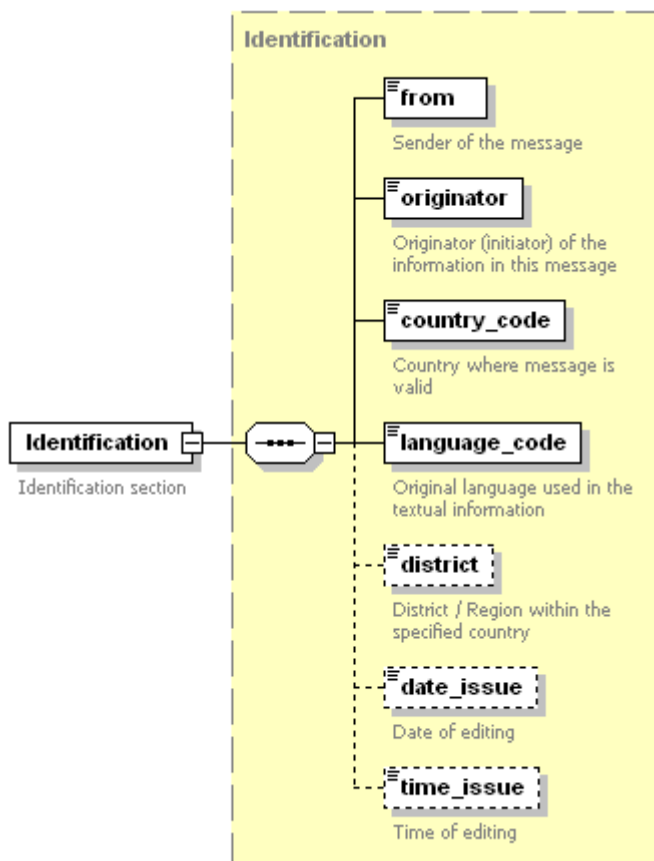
Identification

Identification

Identification section

from

Sender of the message

originator

Originator (initiator) of the information in this message

country_code

Country where message is valid

language_code

Original language used in the textual information

district

District / Region within the specified country

date_issue

Date of editing

time_issue

Time of editing